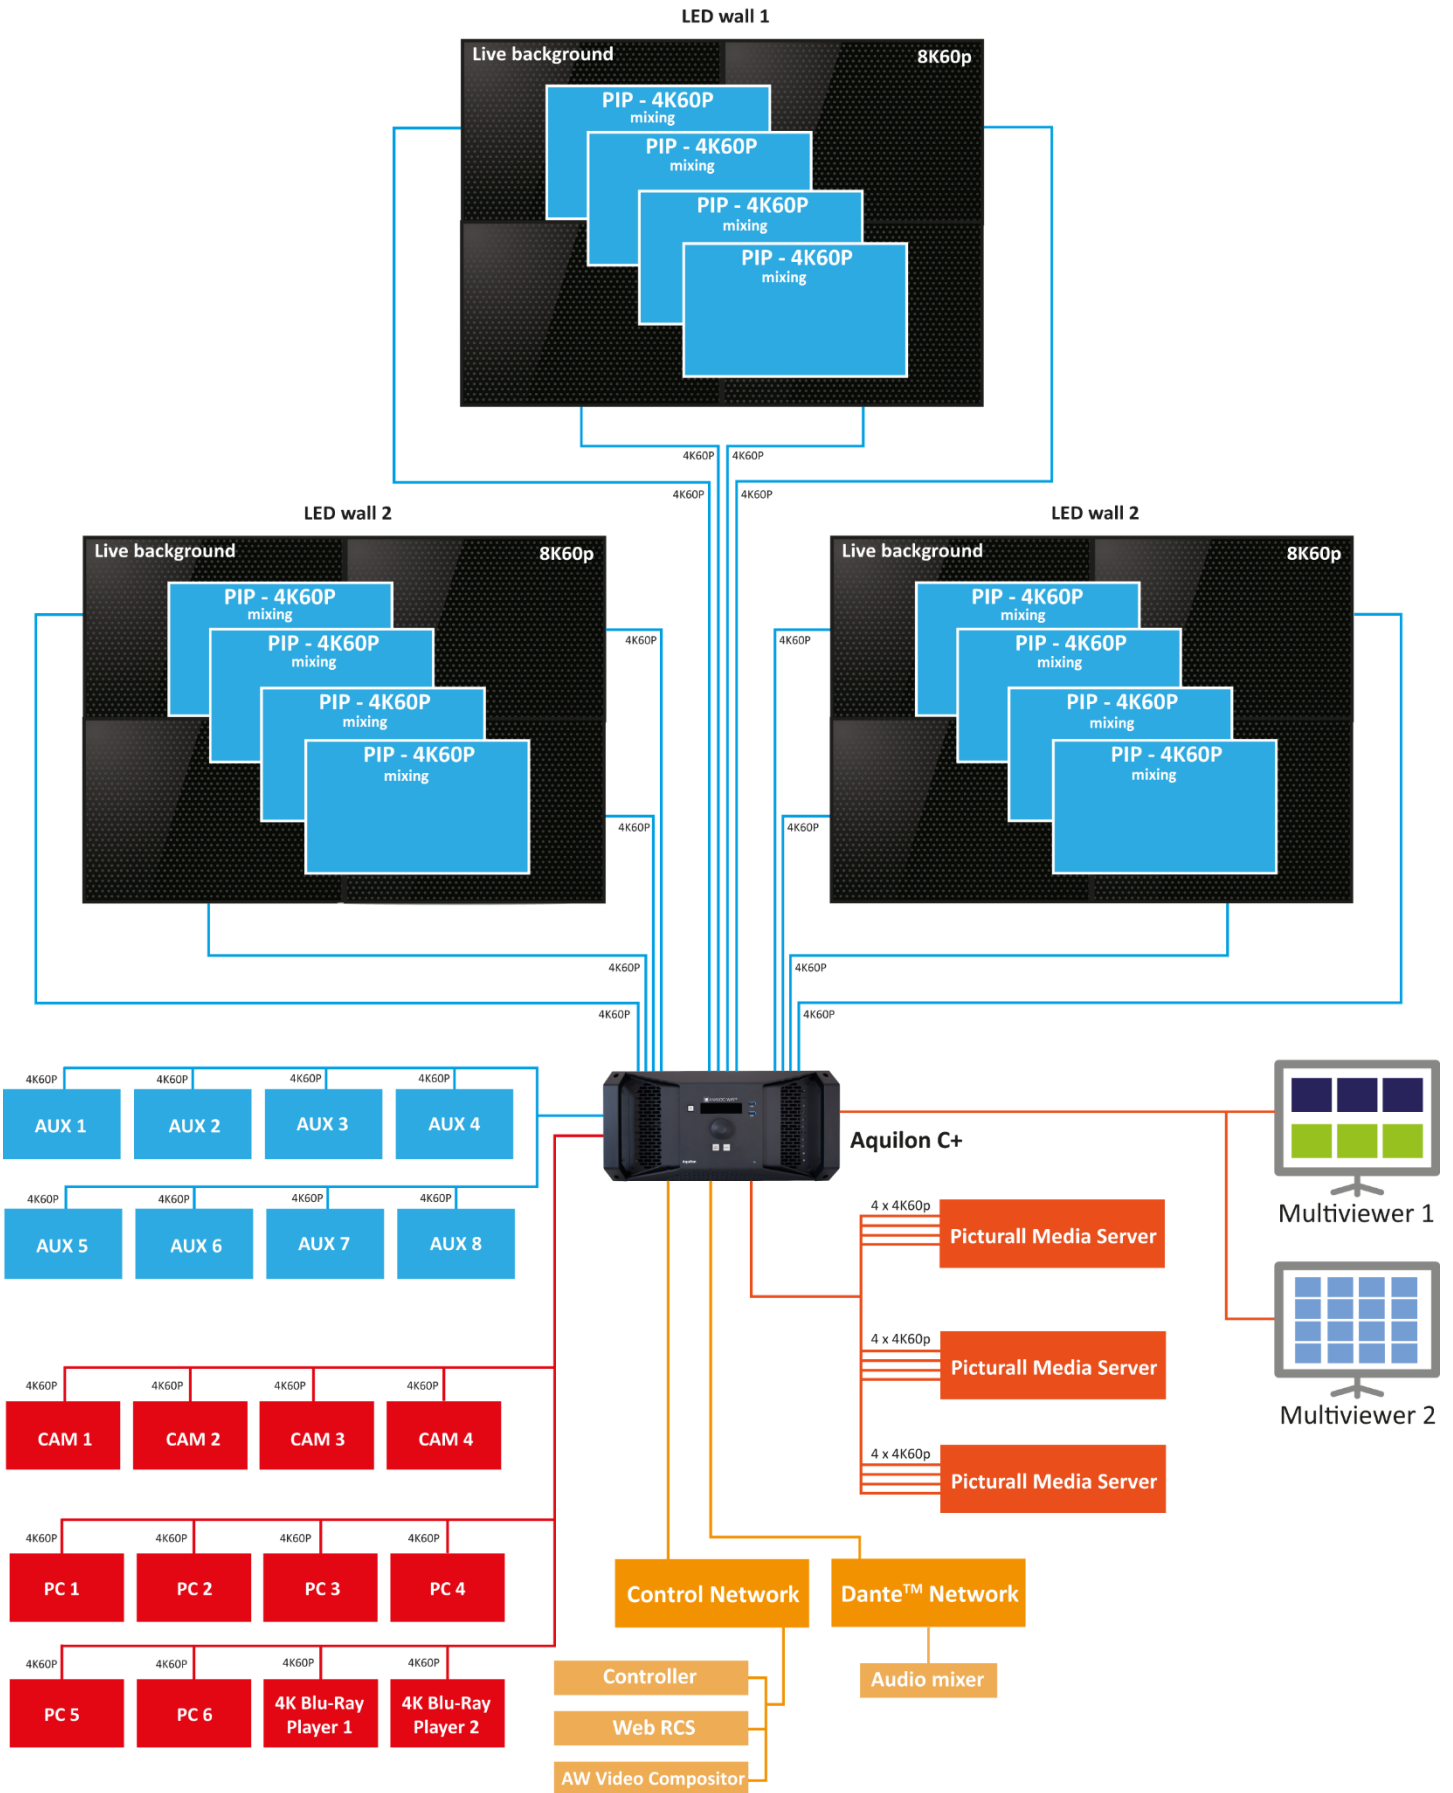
LED wall 1

Live background
8K60p
PIP - 4K60P
mixing
PIP - 4K60P
mixing
PIP - 4K60P
mixing
PIP - 4K60P
mixing

4K60P 4K60P
4K60P 4K60P

LED wall 2

Live background
8K60p
PIP - 4K60P
mixing
PIP - 4K60P
mixing
PIP - 4K60P
mixing
PIP - 4K60P
mixing

LED wall 2

Live background
8K60p
PIP - 4K60P
mixing
PIP - 4K60P
mixing
PIP - 4K60P
mixing
PIP - 4K60P
mixing

4K60P
4K60P
4K60P
4K60P
4K60P
4K60P
4K60P
4K60P

4K60P 4K60P 4K60P 4K60P
AUX 1 AUX 2 AUX 3 AUX 4
4K60P 4K60P 4K60P 4K60P
AUX 5 AUX 6 AUX 7 AUX 8

Aquilon C+

Multiviewer 1

4 x 4K60p
Picturall Media Server
4 x 4K60p
Picturall Media Server
4 x 4K60p
Picturall Media Server

Multiviewer 2

4K60P 4K60P 4K60P 4K60P
CAM 1 CAM 2 CAM 3 CAM 4

4K60P 4K60P 4K60P 4K60P
PC 1 PC 2 PC 3 PC 4

4K60P 4K60P 4K60P 4K60P
PC 5 PC 6 4K Blu-Ray Player 1 4K Blu-Ray Player 2

Control Network
Dante$^{TM}$ Network

Controller
Web RCS
AW Video Compositor

Audio mixer